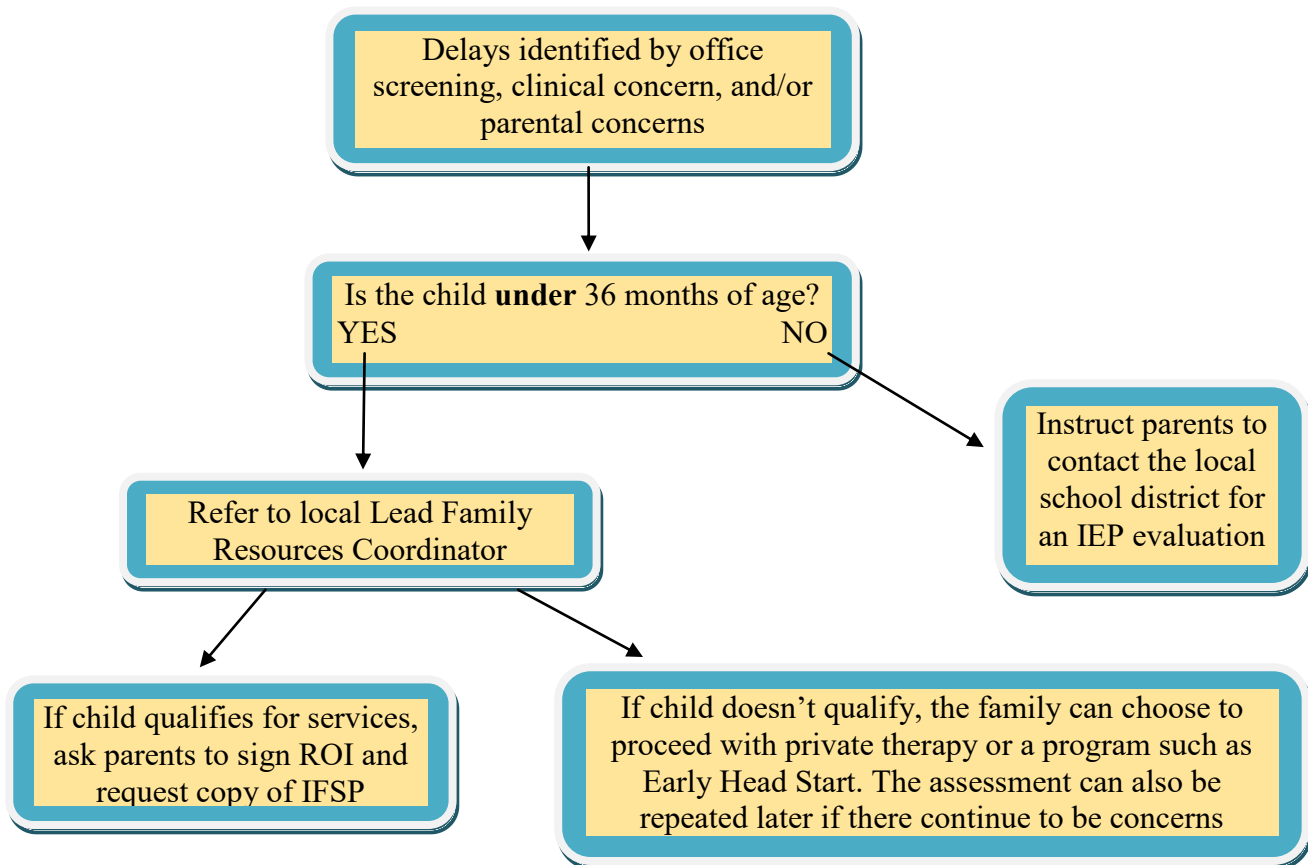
Delays identified by office screening, clinical concern, and/or parental concerns

Is the child under 36 months of age?
YES NO

Instruct parents to contact the local school district for an IEP evaluation

Refer to local Lead Family Resources Coordinator

If child qualifies for services, ask parents to sign ROI and request copy of IFSP

If child doesn't qualify, the family can choose to proceed with private therapy or a program such as Early Head Start. The assessment can also be repeated later if there continue to be concerns